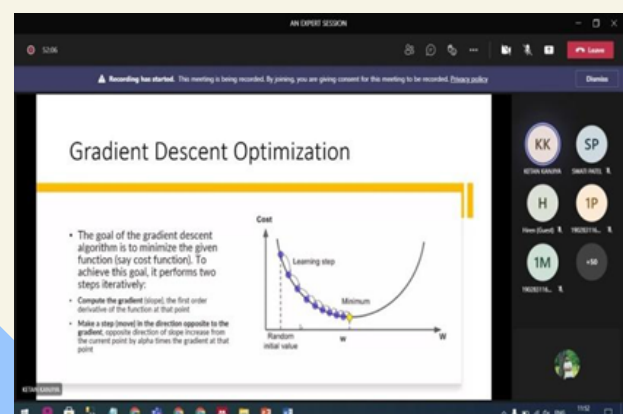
AN EXPERT SESSION

52:06

Leave

Recording has started. This meeting is being recorded. By joining, you are giving consent for this meeting to be recorded. Privacy policy

Dismiss

Gradient Descent Optimization

• The goal of the gradient descent algorithm is to minimize the given function (say cost function). To achieve this goal, it performs two steps iteratively:

• Compute the gradient (slope), the first order derivative of the function at that point

• Make a step (move) in the direction opposite to the gradient, opposite direction of slope increase from the current point by alpha times the gradient at that point

Cost

Learning step

Minimum

Random initial value

w

W

KK

KETAN KANJIYA

SP

SWATI PATEL

H

Hiren (Guest)

1P

19020116...

1M

19020116...

+50

KETAN KANJIYA

11:52